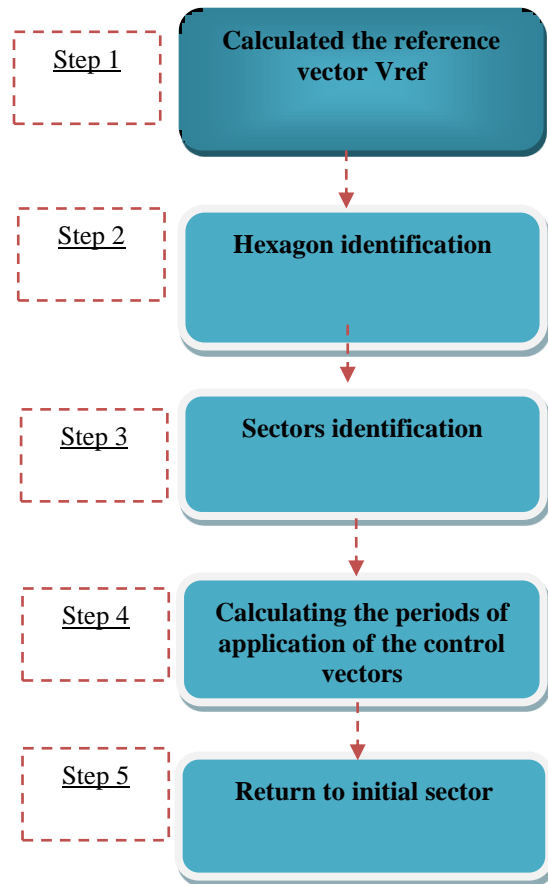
Step 1

Calculated the reference vector Vref

Step 2

Hexagon identification

Step 3

Sectors identification

Step 4

Calculating the periods of application of the control vectors

Step 5

Return to initial sector